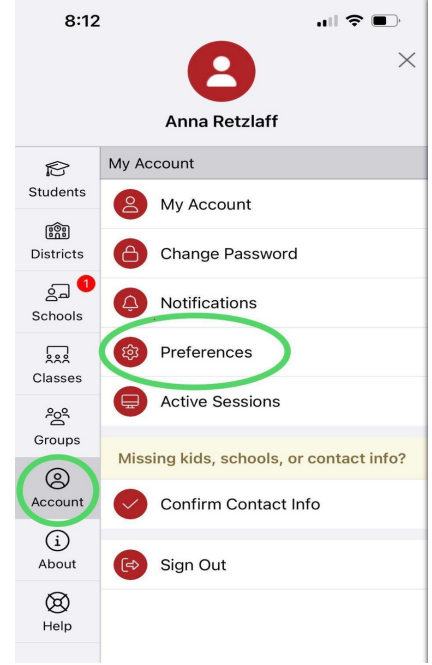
8:12

Anna Retzlaff

Students
Districts
1
Schools
Classes
Groups
Account
About
Help

My Account
My Account
Change Password
Notifications
Preferences
Active Sessions
Missing kids, schools, or contact info?
Confirm Contact Info
Sign Out